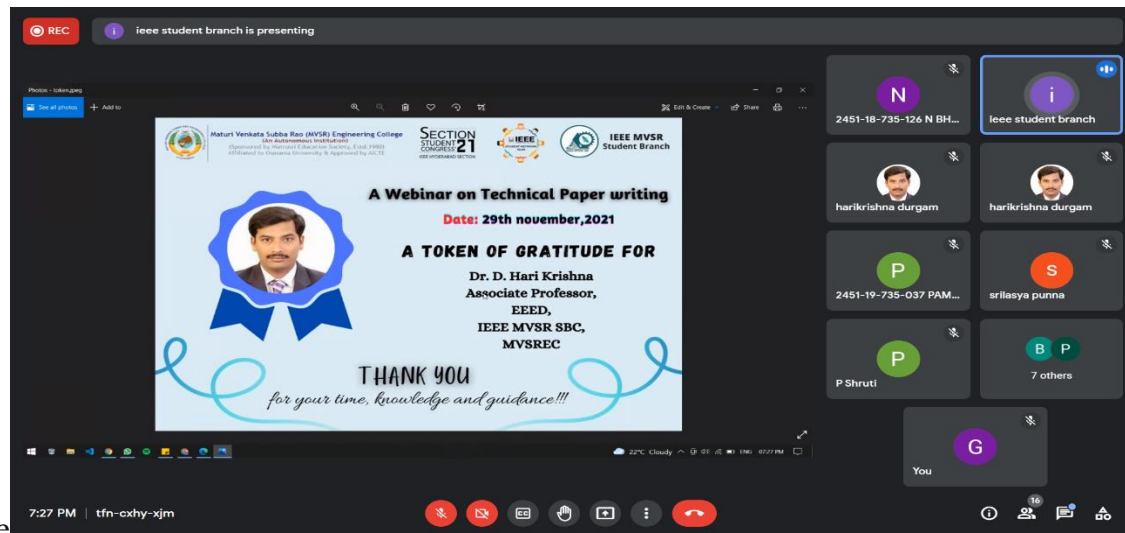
REC

i ieee student branch is presenting

Photos - token.jpeg

See all photos + Add to

Edit & Create Share

Maturi Venkata Subba Rao (MVSR) Engineering College (An Autonomous Institution) (Sponsored by Matrusri Education Society, Estd. 1980) Affiliated to Osmania University & Approved by AICTE

SECTION STUDENT CONGRESS 21 IEEE HYDERABAD SECTION

IEEE

IEEE MVSR Student Branch

A Webinar on Technical Paper writing

Date: 29th november,2021

A TOKEN OF GRATITUDE FOR

Dr. D. Hari Krishna
Associate Professor,
EEED,
IEEE MVSR SBC,
MVSREC

THANK YOU
for your time, knowledge and guidance!!!

22°C Cloudy ENG 07:27 PM

N 2451-18-735-126 N BH...

i ieee student branch

harikrishna durgam

harikrishna durgam

P 2451-19-735-037 PAM...

S srilasya punna

P P Shruti

B P 7 others

G You

7:27 PM | tfn-cxhy-xjm

16